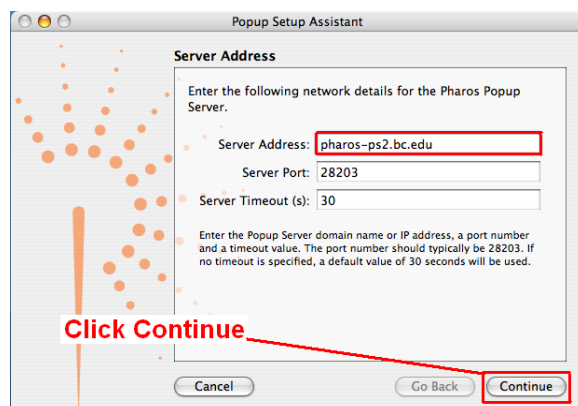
Popup Setup Assistant

Server Address

Enter the following network details for the Pharos Popup Server.

Server Address: pharos-ps2.bc.edu

Server Port: 28203

Server Timeout (s): 30

Enter the Popup Server domain name or IP address, a port number and a timeout value. The port number should typically be 28203. If no timeout is specified, a default value of 30 seconds will be used.

Click Continue

Cancel

Go Back

Continue